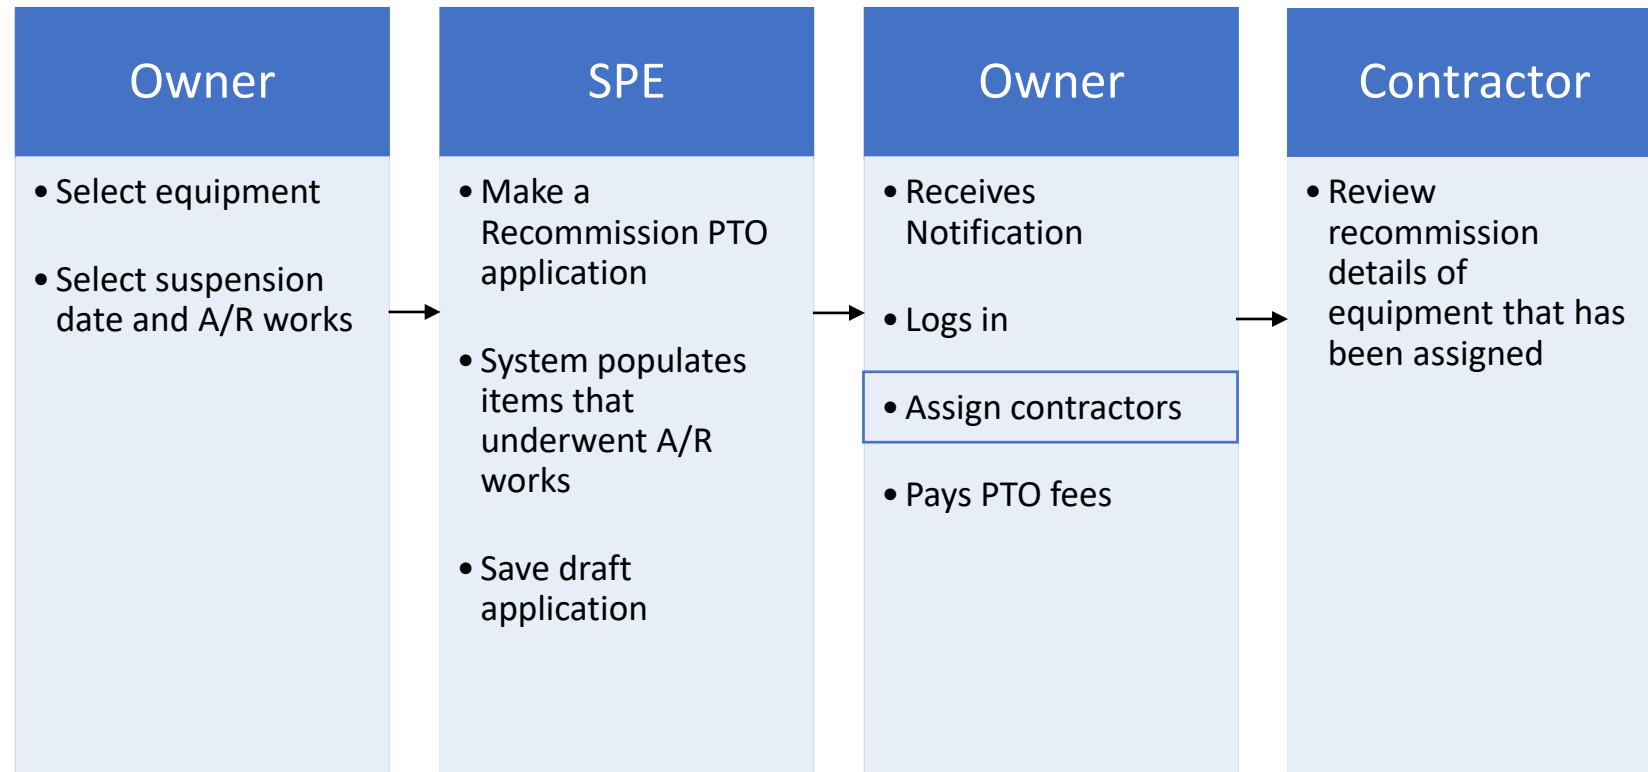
Owner

• Select equipment

• Select suspension date and A/R works

SPE

• Make a Recommission PTO application

• System populates items that underwent A/R works

• Save draft application

Owner

• Receives Notification

• Logs in

• Assign contractors

• Pays PTO fees

Contractor

• Review recommission details of equipment that has been assigned